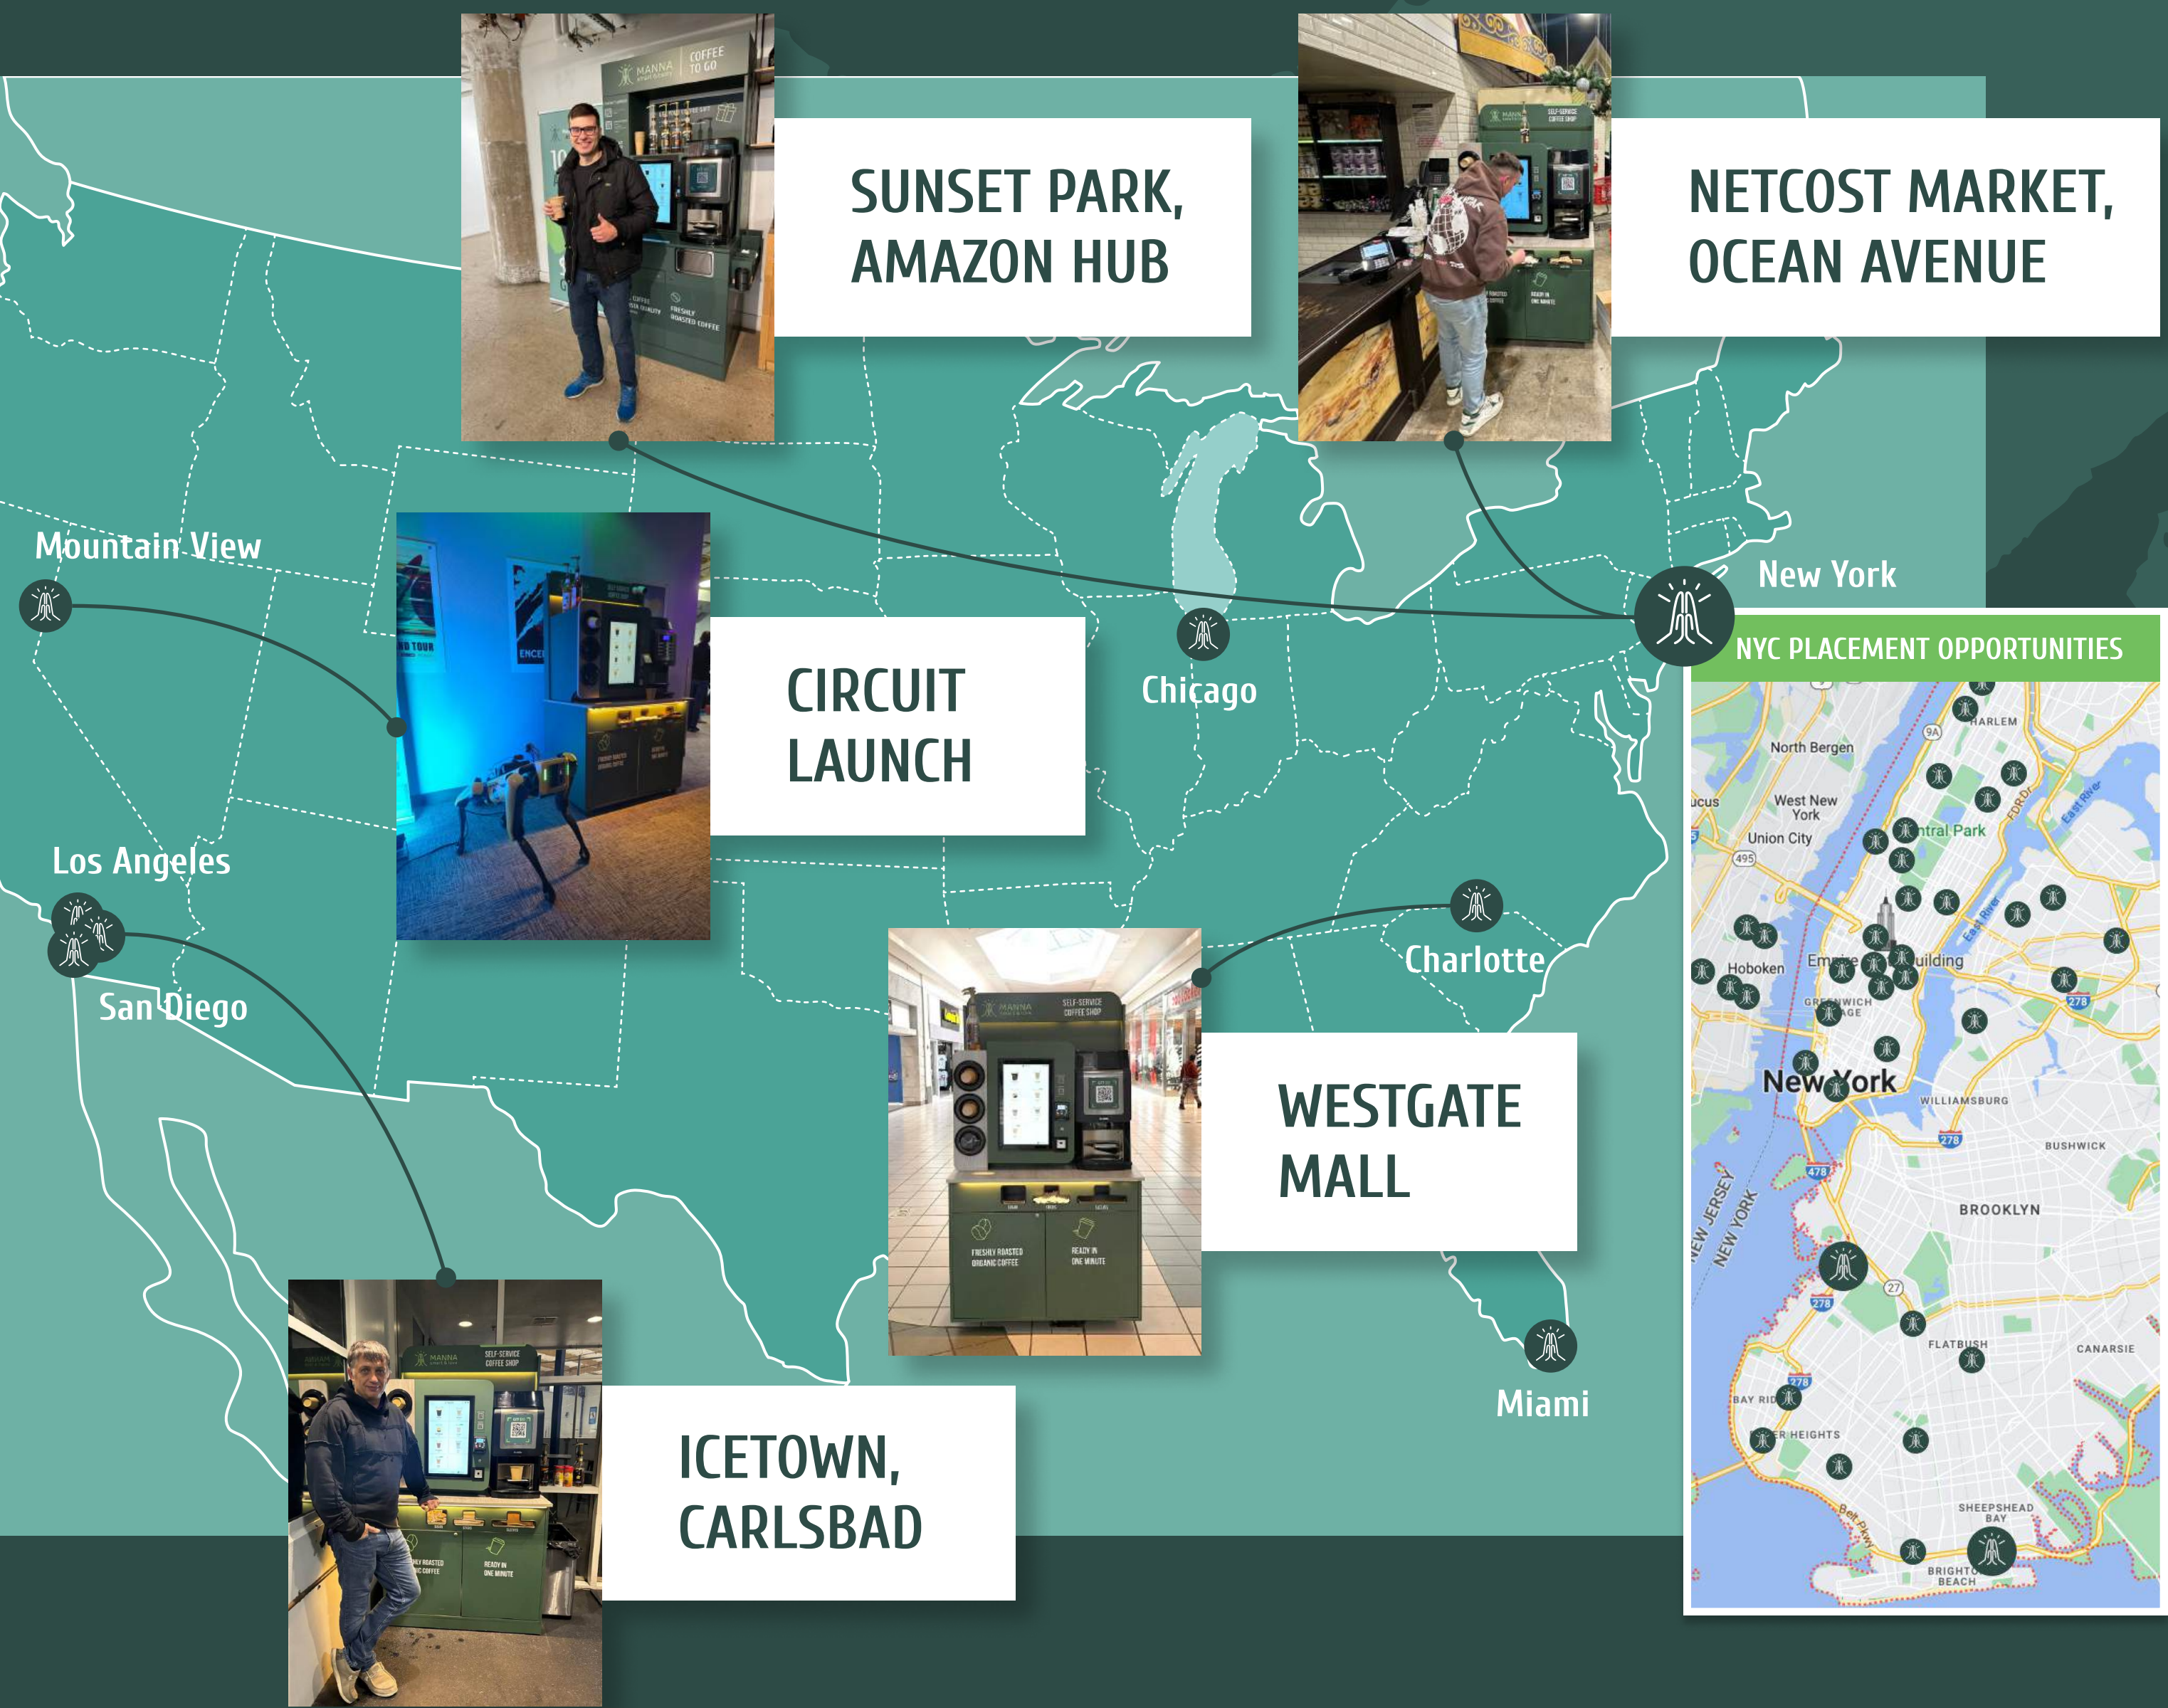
SUNSET PARK, AMAZON HUB

NETCOST MARKET, OCEAN AVENUE

Mountain View

CIRCUIT LAUNCH

Chicago

New York

NYC PLACEMENT OPPORTUNITIES

Los Angeles

San Diego

Charlotte

WESTGATE MALL

Miami

ICETOWN, CARLSBAD

HARLEM
North Bergen
West New York
Union City
Central Park
Hoboken
Empire State Building
GREENWICH VILLAGE
New York
WILLIAMSBURG
BUSHWICK
BROOKLYN
FLATBUSH
CANARSIE
BAY RIDGE
HEIGHTS
SHEEPSHEAD BAY
BRIGHTON BEACH
NEW JERSEY
NEW YORK
East River
FDR Dr
Belt Pkwy
278
478
495
27
9A

MANNA
COFFEE TO GO
SELF-SERVICE COFFEE SHOP
FRESHLY ROASTED ORGANIC COFFEE
READY IN ONE MINUTE